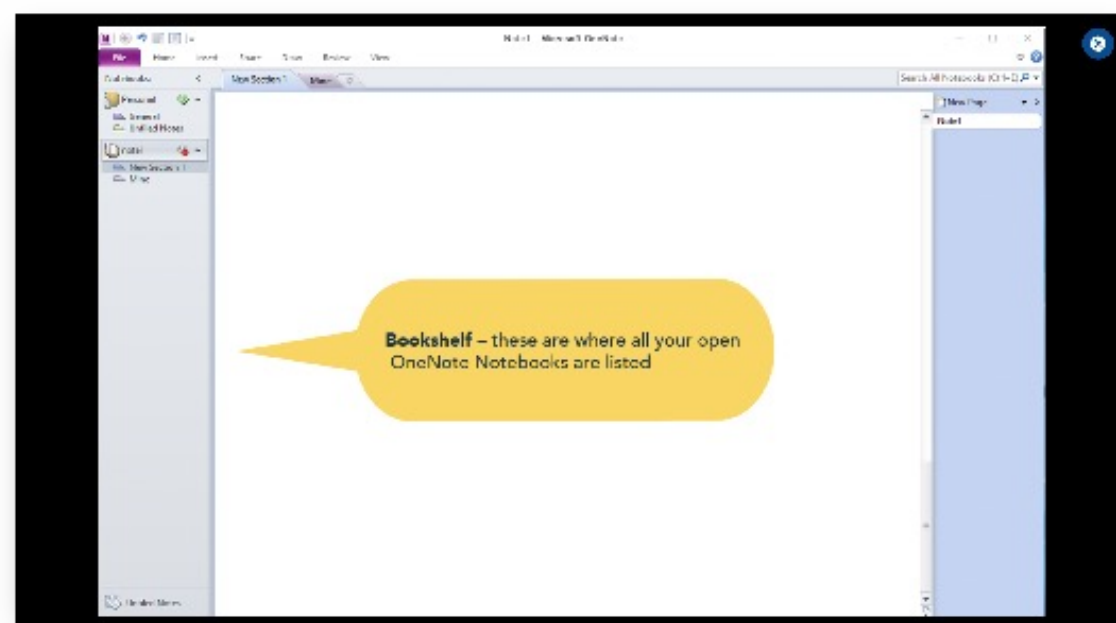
Note1 - Microsoft OneNote

File Home Insert Share Draw Review View

Notebooks < New Section 1 Misc +

Search All Notebooks (Ctrl+E)

Personal
General
Unfiled Notes

Note1
New Section 1
Misc

New Page
Note1

Bookshelf – these are where all your open OneNote Notebooks are listed

Unfiled Notes